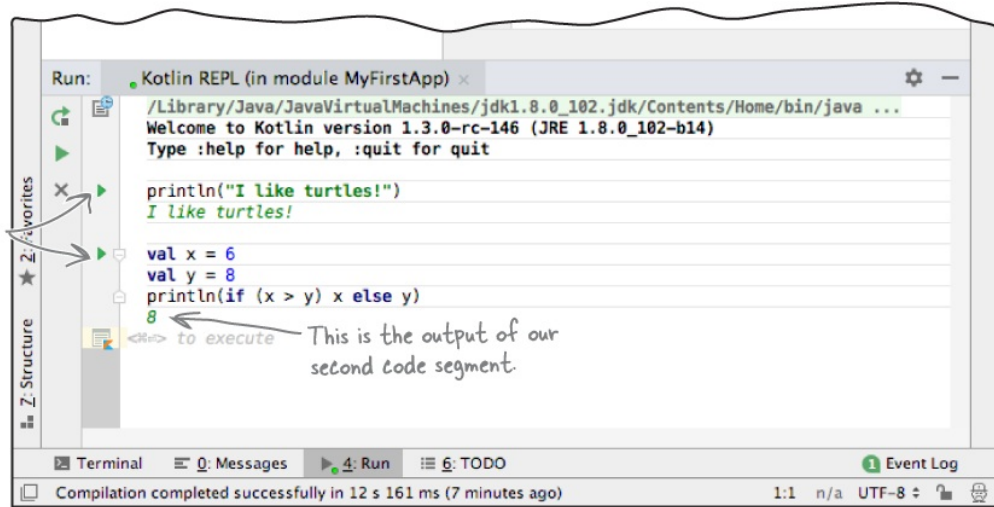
Run: Kotlin REPL (in module MyFirstApp) ×

/Library/Java/JavaVirtualMachines/jdk1.8.0_102.jdk/Contents/Home/bin/java ...
Welcome to Kotlin version 1.3.0-rc-146 (JRE 1.8.0_102-b14)
Type :help for help, :quit for quit

println("I like turtles!")
I like turtles!

val x = 6
val y = 8
println(if (x > y) x else y)
8

<⌘⏎> to execute

This is the output of our second code segment.

2: Favorites
Z: Structure

Terminal 0: Messages 4: Run 6: TODO Event Log

Compilation completed successfully in 12 s 161 ms (7 minutes ago) 1:1 n/a UTF-8 ÷